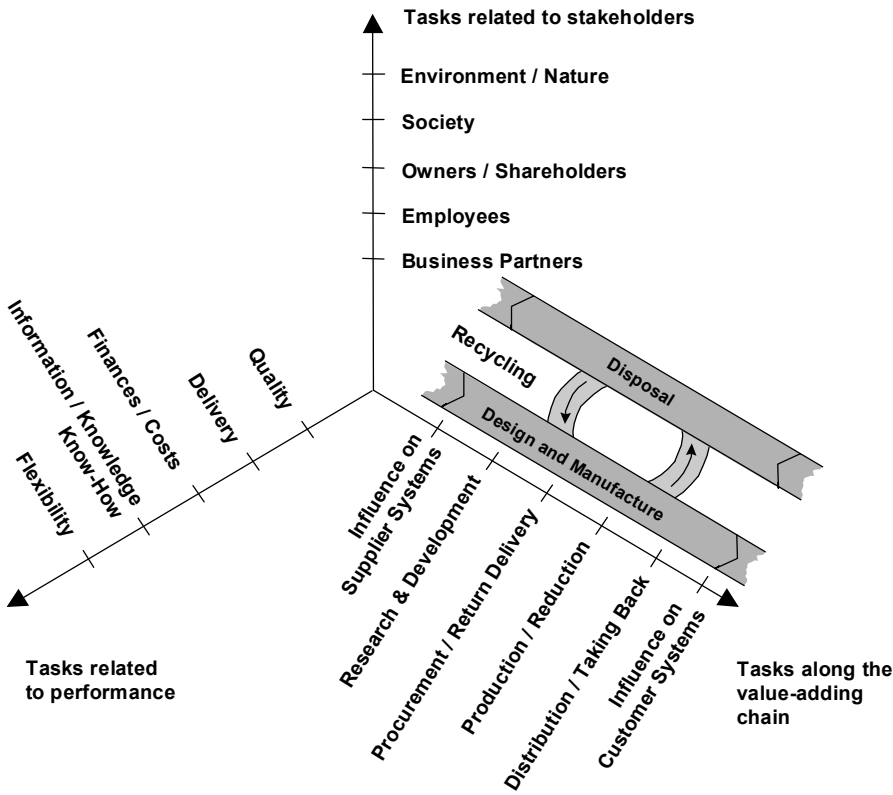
Tasks related to stakeholders

Environment / Nature

Society

Owners / Shareholders

Employees

Business Partners

Information / Knowledge Know-How

Finances / Costs

Delivery

Quality

Flexibility

Recycling

Disposal

Design and Manufacture

Influence on Supplier Systems

Research & Development

Procurement / Return Delivery

Production / Reduction

Distribution / Taking Back

Influence on Customer Systems

Tasks related to performance

Tasks along the value-adding chain